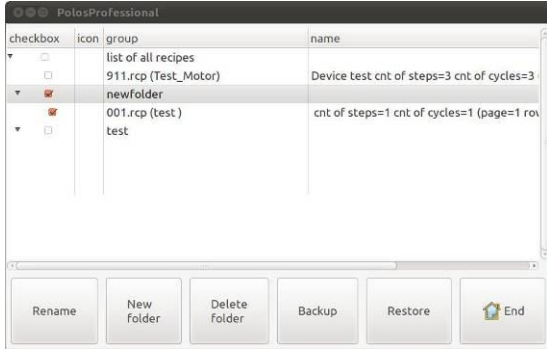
PolosProfessional

| checkbox | icon | group | name |
|---|---|---|---|
| | | list of all recipes | |
| | | 911.rcp (Test_Motor) | Device test cnt of steps=3 cnt of cycles=3 |
| | | newfolder | |
| | | 001.rcp (test ) | cnt of steps=1 cnt of cycles=1 (page=1 ro |
| | | test | |

Rename
New folder
Delete folder
Backup
Restore
End